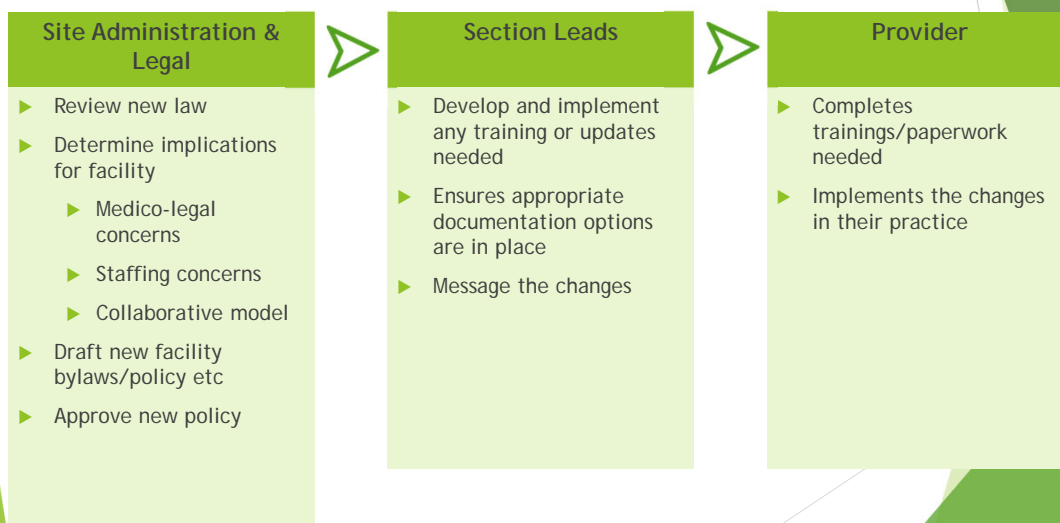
Site Administration & Legal

- Review new law
- Determine implications for facility
  - Medico-legal concerns
  - Staffing concerns
  - Collaborative model
- Draft new facility bylaws/policy etc
- Approve new policy

Section Leads

- Develop and implement any training or updates needed
- Ensures appropriate documentation options are in place
- Message the changes

Provider

- Completes trainings/paperwork needed
- Implements the changes in their practice